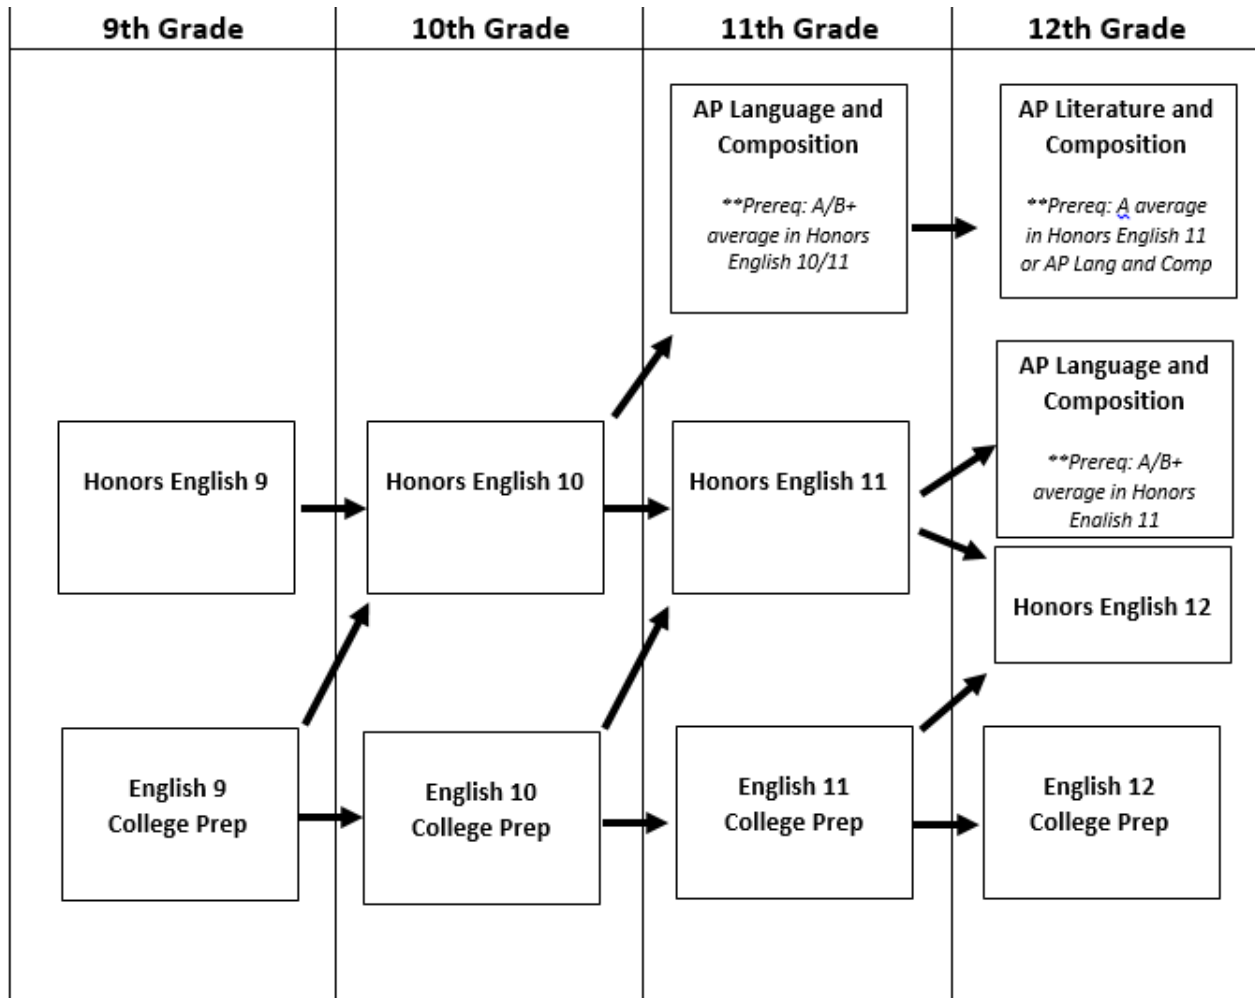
9th Grade

10th Grade

11th Grade

12th Grade

AP Language and Composition

**Prereq: A/B+ average in Honors English 10/11

AP Literature and Composition

**Prereq: A average in Honors English 11 or AP Lang and Comp

AP Language and Composition

**Prereq: A/B+ average in Honors English 11

Honors English 9

Honors English 10

Honors English 11

Honors English 12

English 9 College Prep

English 10 College Prep

English 11 College Prep

English 12 College Prep